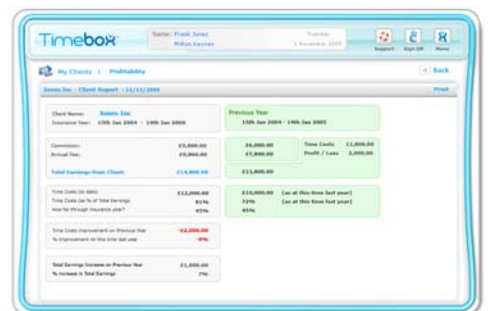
Timebox

Name: Frank Jones
Milton Keynes

Tuesday
1 November 2005

Support Sign Off Menu

My Clients | Profitability

Back

Jones Inc : Client Report : 11/11/2005

Print

Client Name: Jones Inc
Insurance Year: 15th Jan 2004 - 14th Jan 2006

Previous Year
15th Jan 2004 - 14th Jan 2005

Commission: £5,000.00
Annual Fee: £9,000.00

£6,000.00
£7,000.00

Time Costs £1,000.00
Profit / Loss 2,000.00

Total Earnings from Client: £14,000.00

£13,000.00

Time Costs (to date) £12,000.00
Time Costs (as % of Total Earnings 81%
How far through insurance year? 45%

£10,000.00 (as at this time last year)
72% (as at this time last year)
45%

Time Costs improvement on Previous Year -£2,000.00
% improvement on this time last year -9%

Total Earnings Increase on Previous Year £1,000.00
% increase in Total Earnings 7%